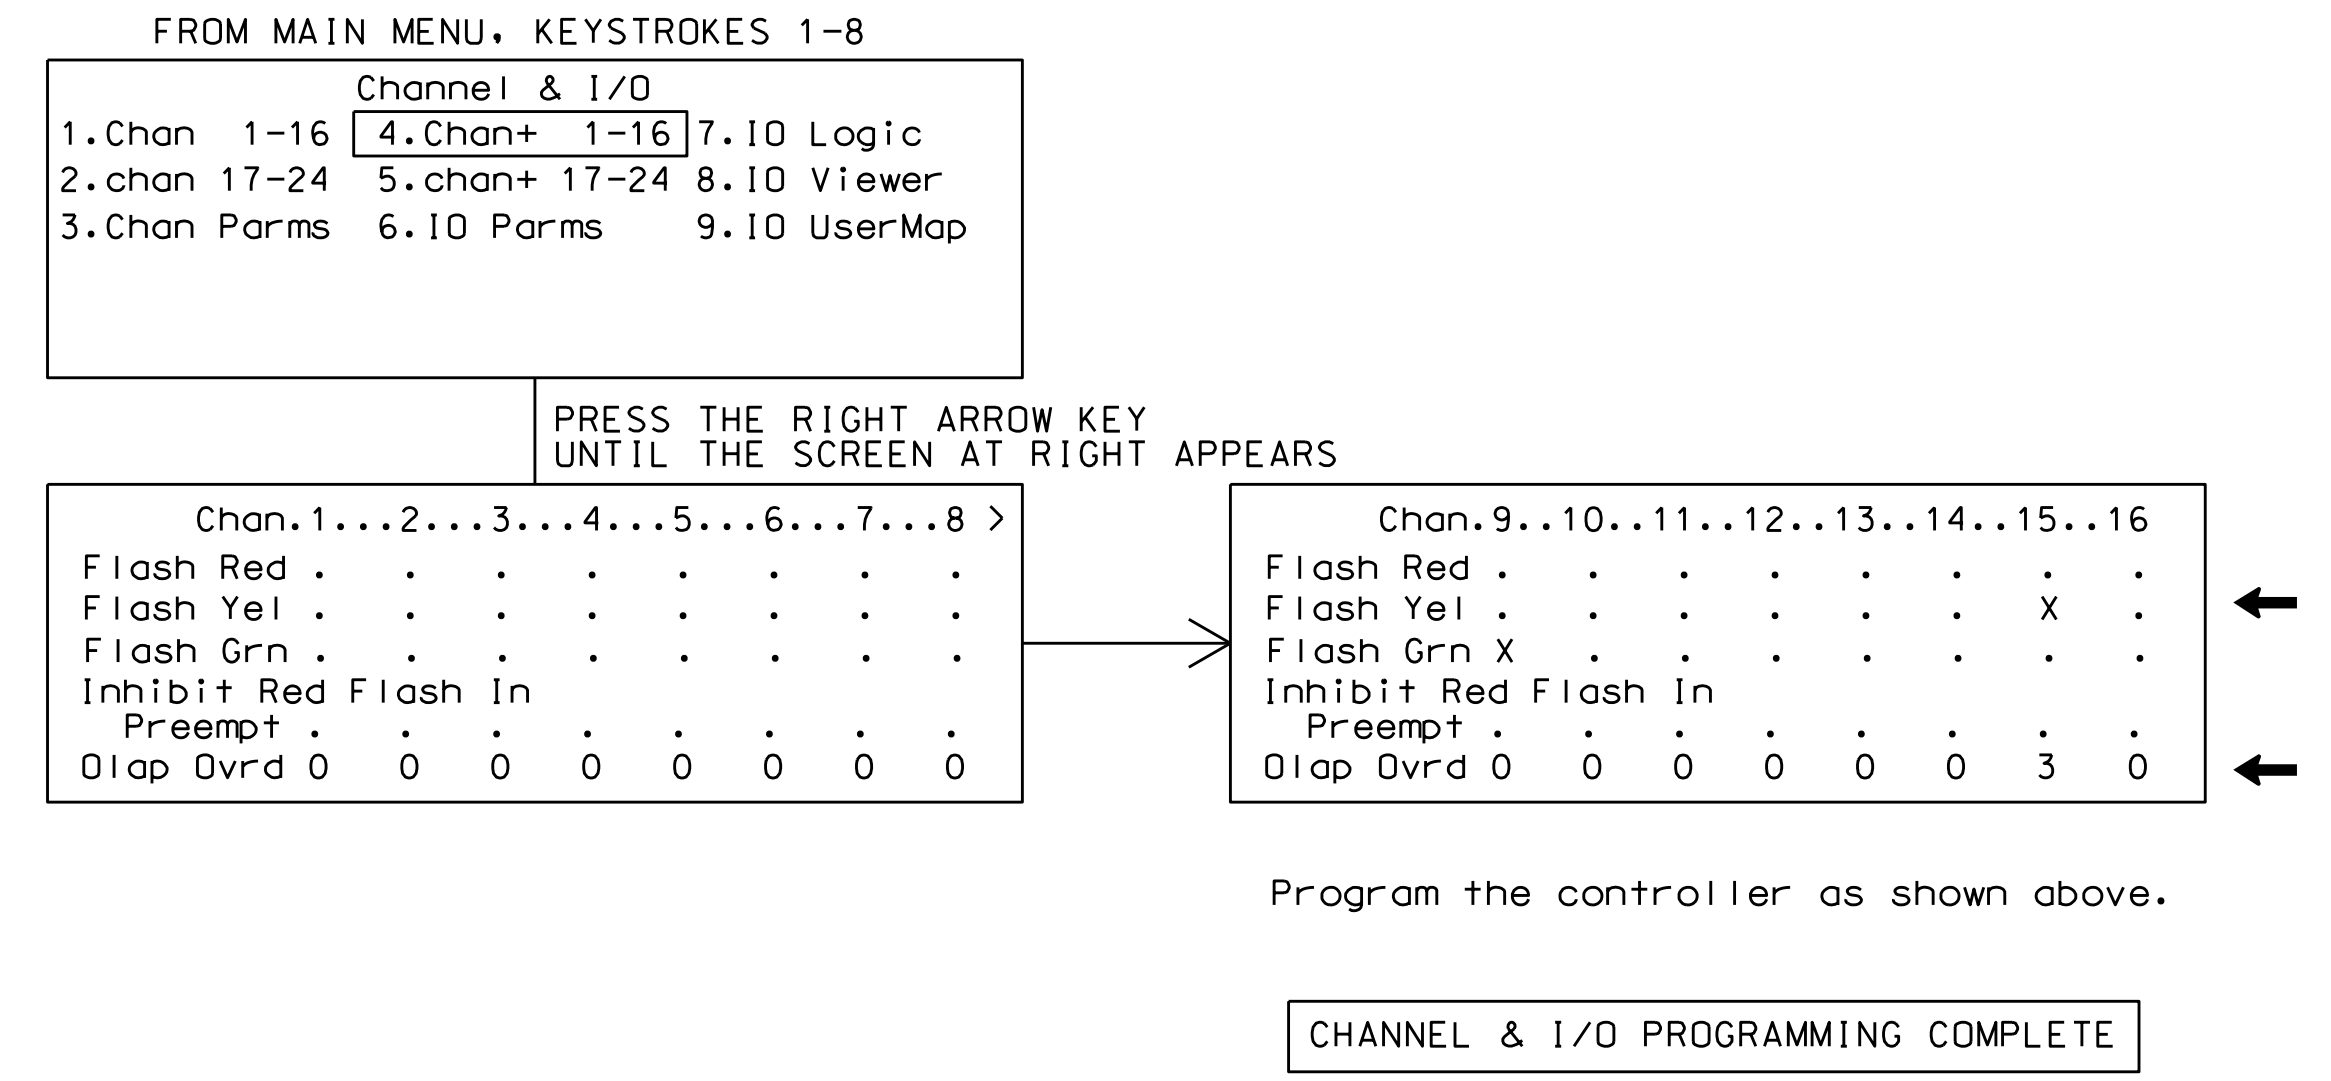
FROM MAIN MENU, KEYSTROKES 1-8

Channel & I/O
1.Chan 1-16   4.Chan+ 1-16   7.IO Logic
2.chan 17-24   5.chan+ 17-24   8.IO Viewer
3.Chan Parms   6.IO Parms   9.IO UserMap

PRESS THE RIGHT ARROW KEY
UNTIL THE SCREEN AT RIGHT APPEARS

Chan.1...2...3...4...5...6...7...8 >
Flash Red . . . . . . . .
Flash Yel . . . . . . . .
Flash Grn . . . . . . . .
Inhibit Red Flash In
Preempt . . . . . . . .
Olap Ovrd 0 0 0 0 0 0 0 0

Chan.9..10..11..12..13..14..15..16
Flash Red . . . . . . . .
Flash Yel . . . . . . X .
Flash Grn X . . . . . . .
Inhibit Red Flash In
Preempt . . . . . . . .
Olap Ovrd 0 0 0 0 0 0 3 0

Program the controller as shown above.

CHANNEL & I/O PROGRAMMING COMPLETE